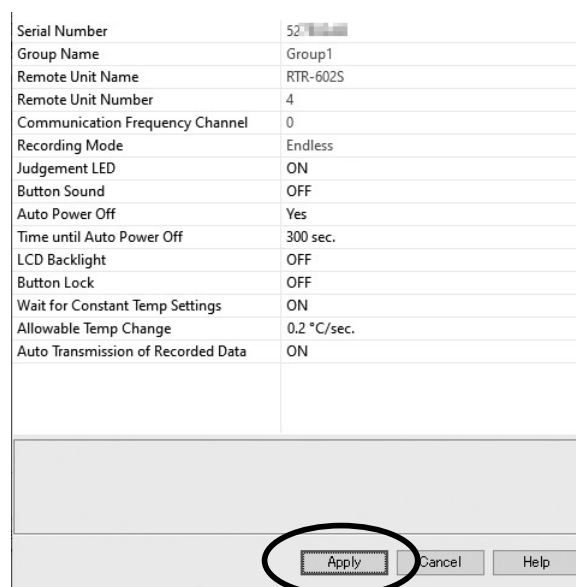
| | |
|---|---|
| Serial Number | 52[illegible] |
| Group Name | Group1 |
| Remote Unit Name | RTR-602S |
| Remote Unit Number | 4 |
| Communication Frequency Channel | 0 |
| Recording Mode | Endless |
| Judgement LED | ON |
| Button Sound | OFF |
| Auto Power Off | Yes |
| Time until Auto Power Off | 300 sec. |
| LCD Backlight | OFF |
| Button Lock | OFF |
| Wait for Constant Temp Settings | ON |
| Allowable Temp Change | 0.2 °C/sec. |
| Auto Transmission of Recorded Data | ON |

Apply Cancel Help